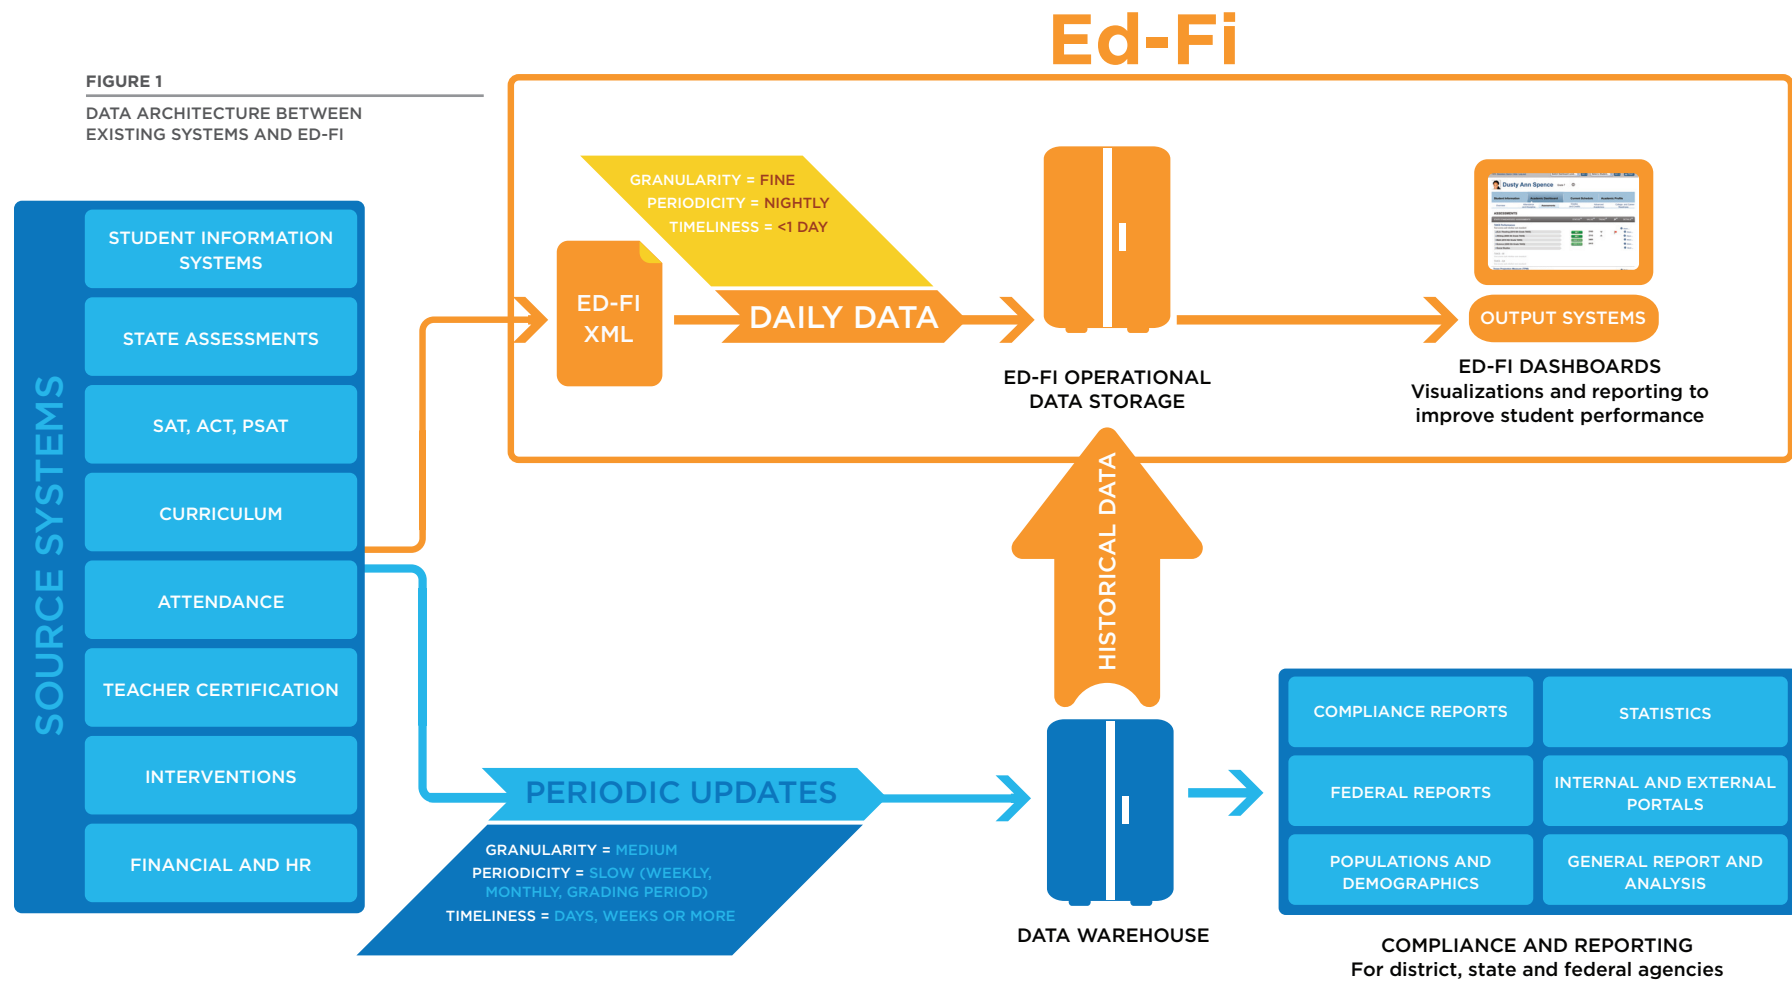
Ed-Fi

FIGURE 1

DATA ARCHITECTURE BETWEEN EXISTING SYSTEMS AND ED-FI

SOURCE SYSTEMS

STUDENT INFORMATION SYSTEMS

STATE ASSESSMENTS

SAT, ACT, PSAT

CURRICULUM

ATTENDANCE

TEACHER CERTIFICATION

INTERVENTIONS

FINANCIAL AND HR

GRANULARITY = FINE
PERIODICITY = NIGHTLY
TIMELINESS = <1 DAY

ED-FI XML

DAILY DATA

ED-FI OPERATIONAL DATA STORAGE

OUTPUT SYSTEMS

ED-FI DASHBOARDS
Visualizations and reporting to improve student performance

HISTORICAL DATA

PERIODIC UPDATES

GRANULARITY = MEDIUM
PERIODICITY = SLOW (WEEKLY, MONTHLY, GRADING PERIOD)
TIMELINESS = DAYS, WEEKS OR MORE

DATA WAREHOUSE

| COMPLIANCE REPORTS | STATISTICS |
|---|---|
| FEDERAL REPORTS | INTERNAL AND EXTERNAL PORTALS |
| POPULATIONS AND DEMOGRAPHICS | GENERAL REPORT AND ANALYSIS |

COMPLIANCE AND REPORTING
For district, state and federal agencies